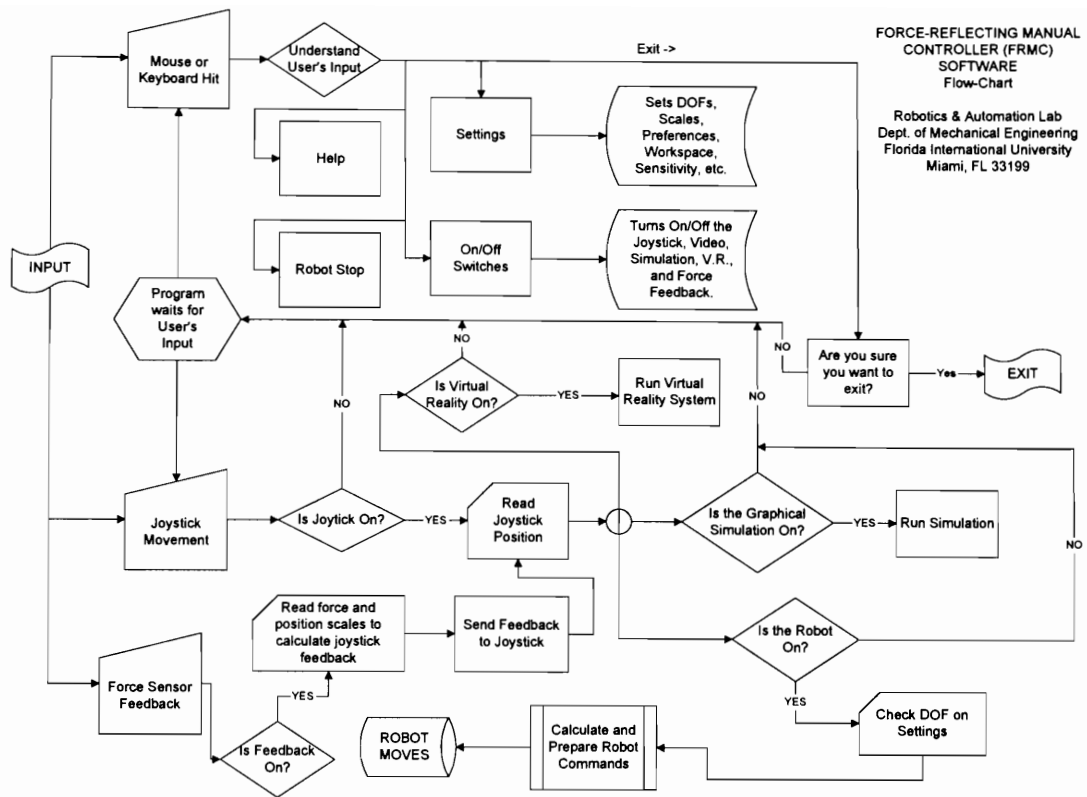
FORCE-REFLECTING MANUAL CONTROLLER (FRMC) SOFTWARE Flow-Chart

Robotics & Automation Lab
Dept. of Mechanical Engineering
Florida International University
Miami, FL 33199

Mouse or Keyboard Hit

Understand User's Input

Exit ->

Settings

Sets DOFs, Scales, Preferences, Workspace, Sensitivity, etc.

Help

Robot Stop

On/Off Switches

Turns On/Off the Joystick, Video, Simulation, V.R., and Force Feedback.

INPUT

Program waits for User's Input

NO

NO

Are you sure you want to exit?

Yes

EXIT

NO

Is Virtual Reality On?

YES

Run Virtual Reality System

NO

Joystick Movement

Is Joytick On?

YES

Read Joystick Position

Is the Graphical Simulation On?

YES

Run Simulation

NO

Read force and position scales to calculate joystick feedback

Send Feedback to Joystick

Is the Robot On?

Force Sensor Feedback

YES

YES

Check DOF on Settings

Is Feedback On?

ROBOT MOVES

Calculate and Prepare Robot Commands